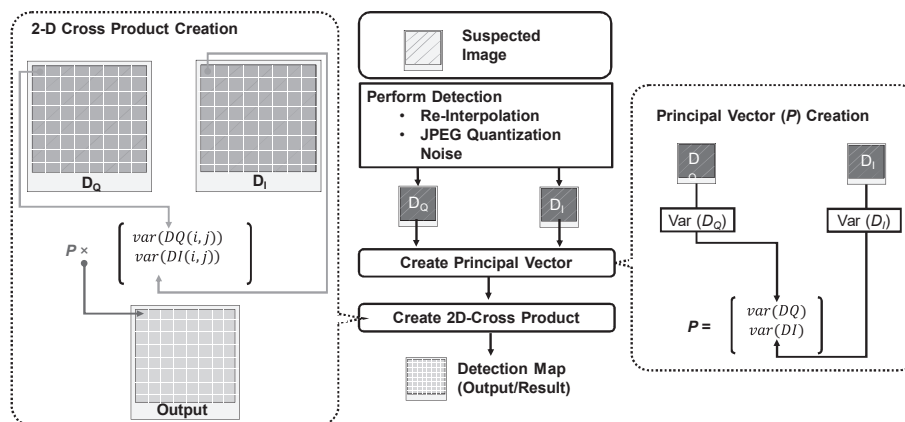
2-D Cross Product Creation

$D_Q$

$D_I$

$P \times \begin{bmatrix} var(DQ(i,j)) \\ var(DI(i,j)) \end{bmatrix}$

Output

Suspected Image

Perform Detection
• Re-Interpolation
• JPEG Quantization Noise

$D_Q$

$D_I$

Create Principal Vector

Create 2D-Cross Product

Detection Map (Output/Result)

Principal Vector (P) Creation

D
Q

$D_I$

Var ($D_Q$)

Var ($D_I$)

$P = \begin{bmatrix} var(DQ) \\ var(DI) \end{bmatrix}$